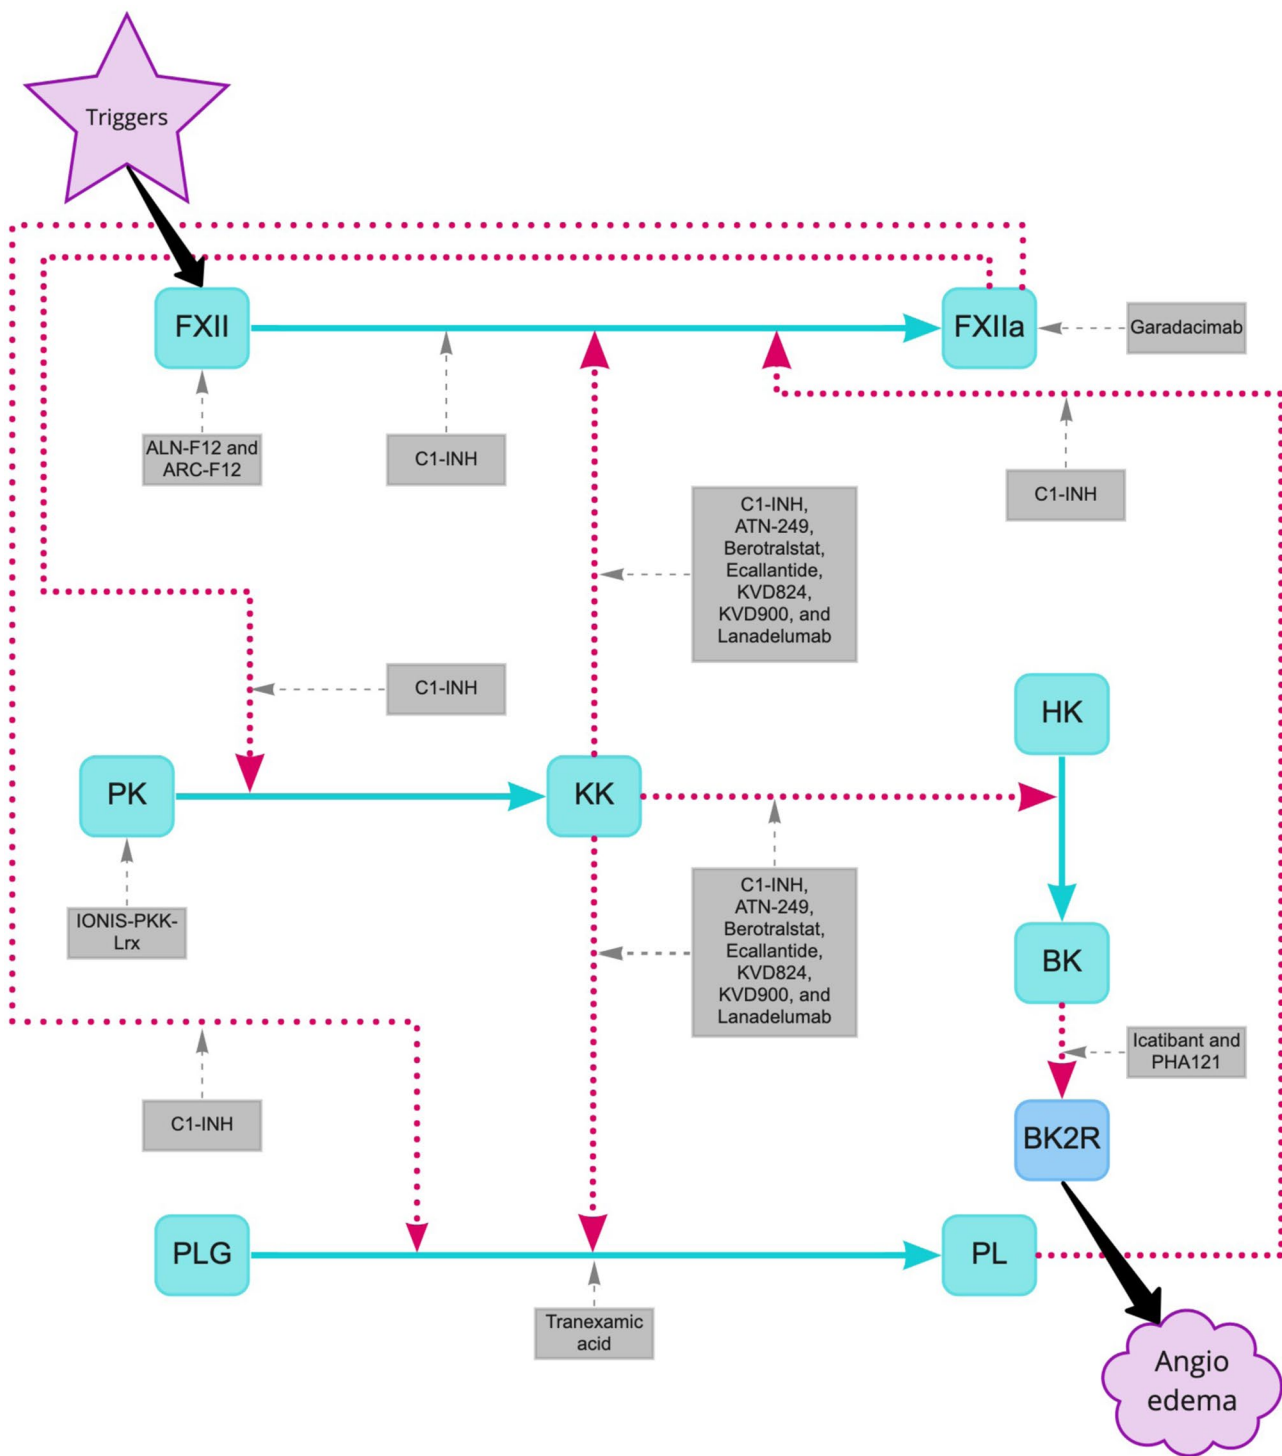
Triggers

FXII

FXIIa

Garadacimab

ALN-F12 and ARC-F12

C1-INH

C1-INH

C1-INH, ATN-249, Berotralstat, Ecallantide, KVD824, KVD900, and Lanadelumab

C1-INH

HK

PK

KK

IONIS-PKK-Lrx

C1-INH, ATN-249, Berotralstat, Ecallantide, KVD824, KVD900, and Lanadelumab

BK

Icatibant and PHA121

C1-INH

BK2R

PLG

PL

Tranexamic acid

Angio edema